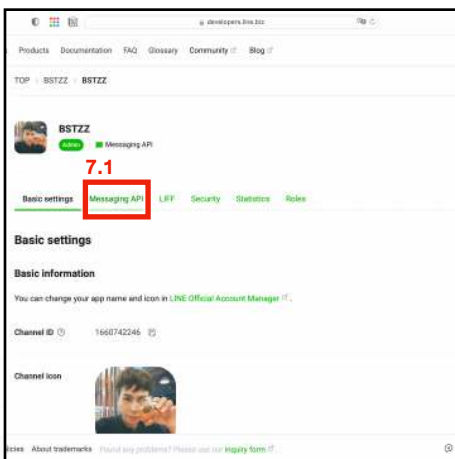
developers.line.biz

Products Documentation FAQ Glossary Community Blog

TOP › BSTZZ › BSTZZ

BSTZZ
Admin Messaging API

7.1

Basic settings Messaging API LIFF Security Statistics Roles

Basic settings

Basic information

You can change your app name and icon in LINE Official Account Manager.

Channel ID 1660742246

Channel icon

icies About trademarks Found any problems? Please use our inquiry form.